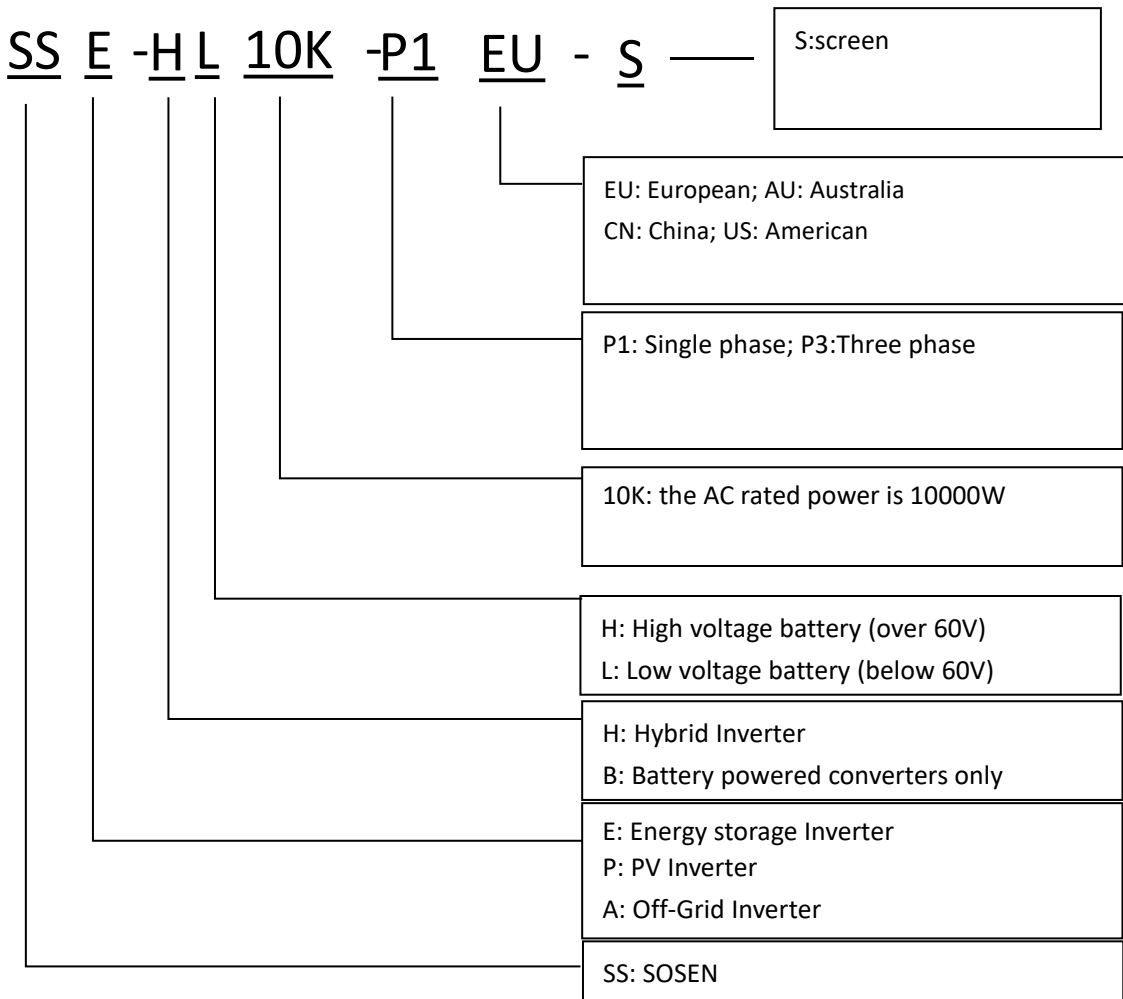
SS E -H L 10K -P1 EU - S

S:screen

EU: European; AU: Australia
CN: China; US: American

P1: Single phase; P3:Three phase

10K: the AC rated power is 10000W

H: High voltage battery (over 60V)
L: Low voltage battery (below 60V)

H: Hybrid Inverter
B: Battery powered converters only

E: Energy storage Inverter
P: PV Inverter
A: Off-Grid Inverter

SS: SOSEN